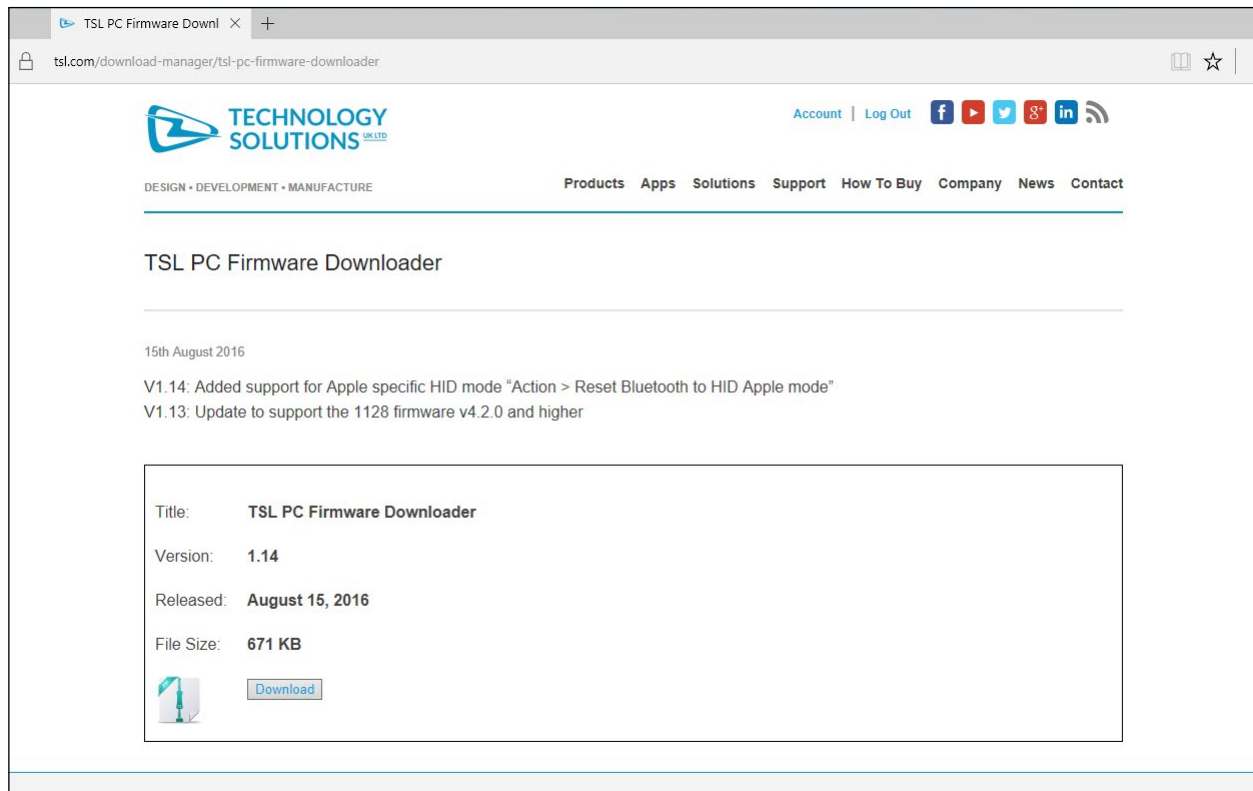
TSL PC Firmware Downl

tsl.com/download-manager/tsl-pc-firmware-downloader

TECHNOLOGY SOLUTIONS UK LTD

DESIGN • DEVELOPMENT • MANUFACTURE

Account | Log Out

Products Apps Solutions Support How To Buy Company News Contact

TSL PC Firmware Downloader

15th August 2016

V1.14: Added support for Apple specific HID mode "Action > Reset Bluetooth to HID Apple mode"
V1.13: Update to support the 1128 firmware v4.2.0 and higher

| | |
|---|---|
| Title: | TSL PC Firmware Downloader |
| Version: | 1.14 |
| Released: | August 15, 2016 |
| File Size: | 671 KB |

Download